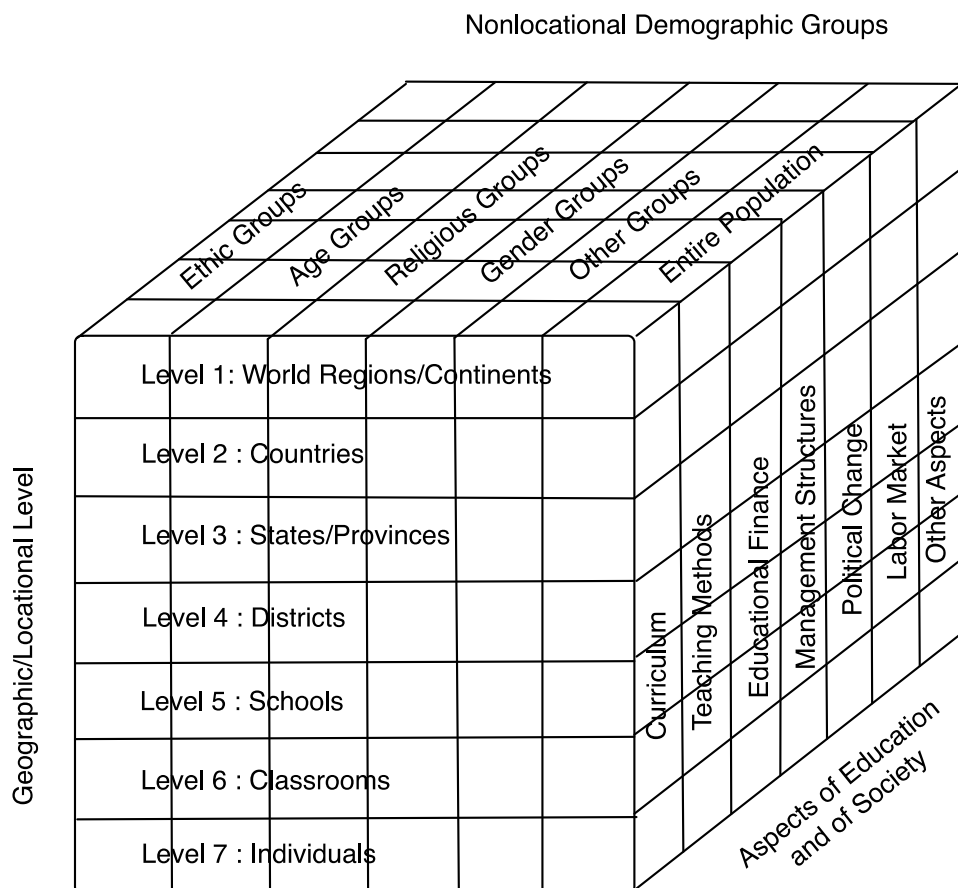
Nonlocational Demographic Groups

Ethic Groups
Age Groups
Religious Groups
Gender Groups
Other Groups
Entire Population

Geographic/Locational Level

Level 1: World Regions/Continents
Level 2 : Countries
Level 3 : States/Provinces
Level 4 : Districts
Level 5 : Schools
Level 6 : Classrooms
Level 7 : Individuals

Curriculum
Teaching Methods
Educational Finance
Management Structures
Political Change
Labor Market
Other Aspects

Aspects of Education and of Society